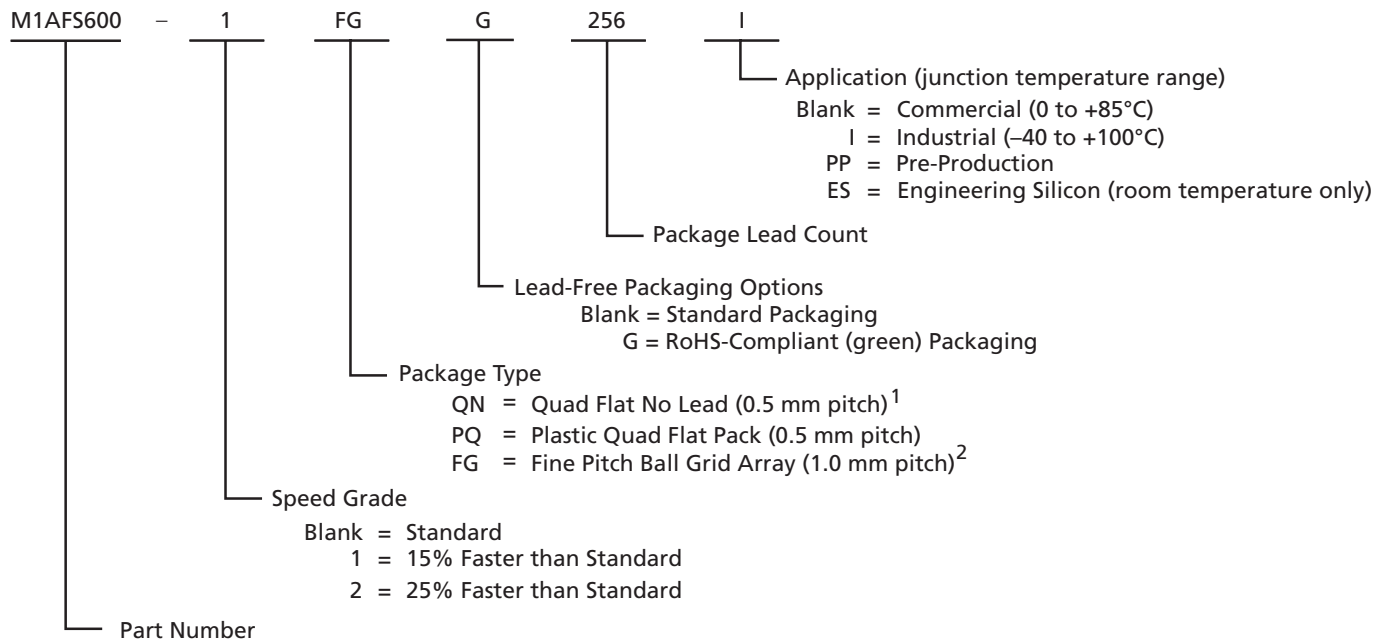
M1AFS600 – 1 FG G 256 I

Application (junction temperature range)
Blank = Commercial (0 to +85°C)
I = Industrial (–40 to +100°C)
PP = Pre-Production
ES = Engineering Silicon (room temperature only)

Package Lead Count

Lead-Free Packaging Options
Blank = Standard Packaging
G = RoHS-Compliant (green) Packaging

Package Type
QN = Quad Flat No Lead (0.5 mm pitch)$^1$
PQ = Plastic Quad Flat Pack (0.5 mm pitch)
FG = Fine Pitch Ball Grid Array (1.0 mm pitch)$^2$

Speed Grade
Blank = Standard
1 = 15% Faster than Standard
2 = 25% Faster than Standard

Part Number